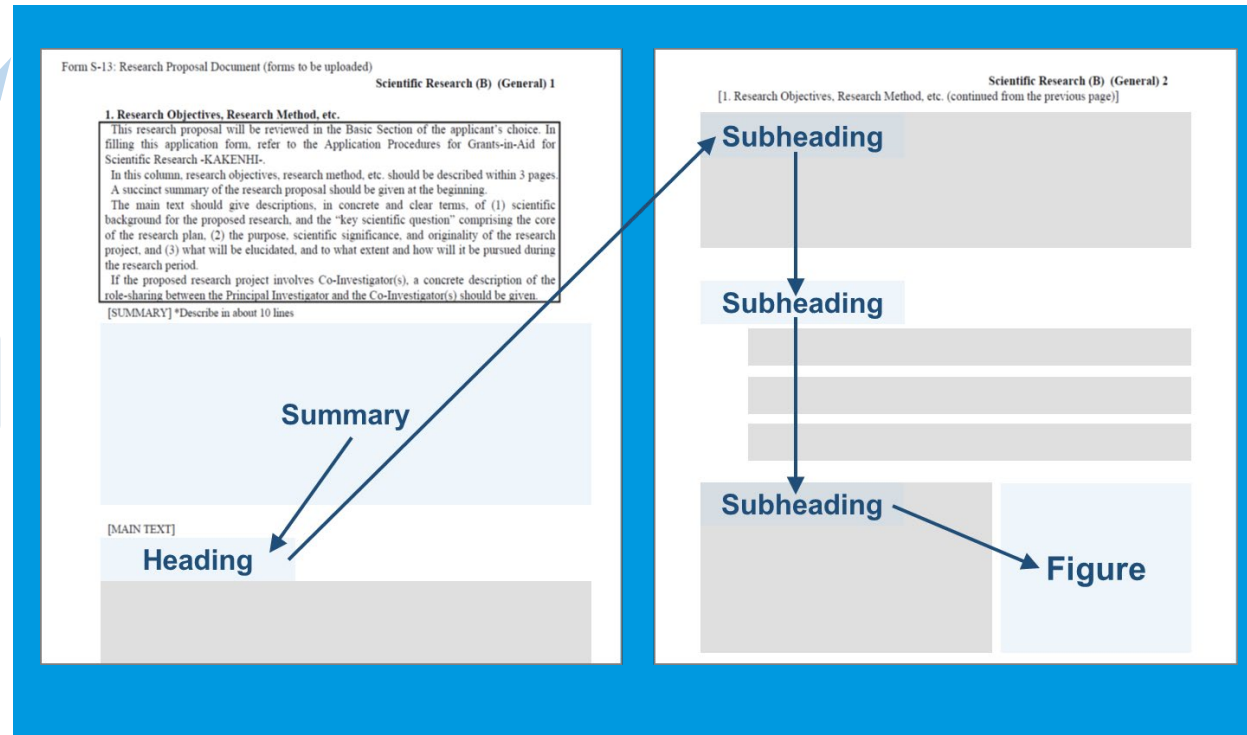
Form S-13: Research Proposal Document (forms to be uploaded)

Scientific Research (B) (General) 1

1. Research Objectives, Research Method, etc.

This research proposal will be reviewed in the Basic Section of the applicant's choice. In filling this application form, refer to the Application Procedures for Grants-in-Aid for Scientific Research -KAKENHI-.

In this column, research objectives, research method, etc. should be described within 3 pages.

A succinct summary of the research proposal should be given at the beginning.

The main text should give descriptions, in concrete and clear terms, of (1) scientific background for the proposed research, and the "key scientific question" comprising the core of the research plan, (2) the purpose, scientific significance, and originality of the research project, and (3) what will be elucidated, and to what extent and how will it be pursued during the research period.

If the proposed research project involves Co-Investigator(s), a concrete description of the role-sharing between the Principal Investigator and the Co-Investigator(s) should be given.

[SUMMARY] *Describe in about 10 lines

Summary

[MAIN TEXT]

Heading

Scientific Research (B) (General) 2

[1. Research Objectives, Research Method, etc. (continued from the previous page)]

Subheading

Subheading

Subheading

Figure